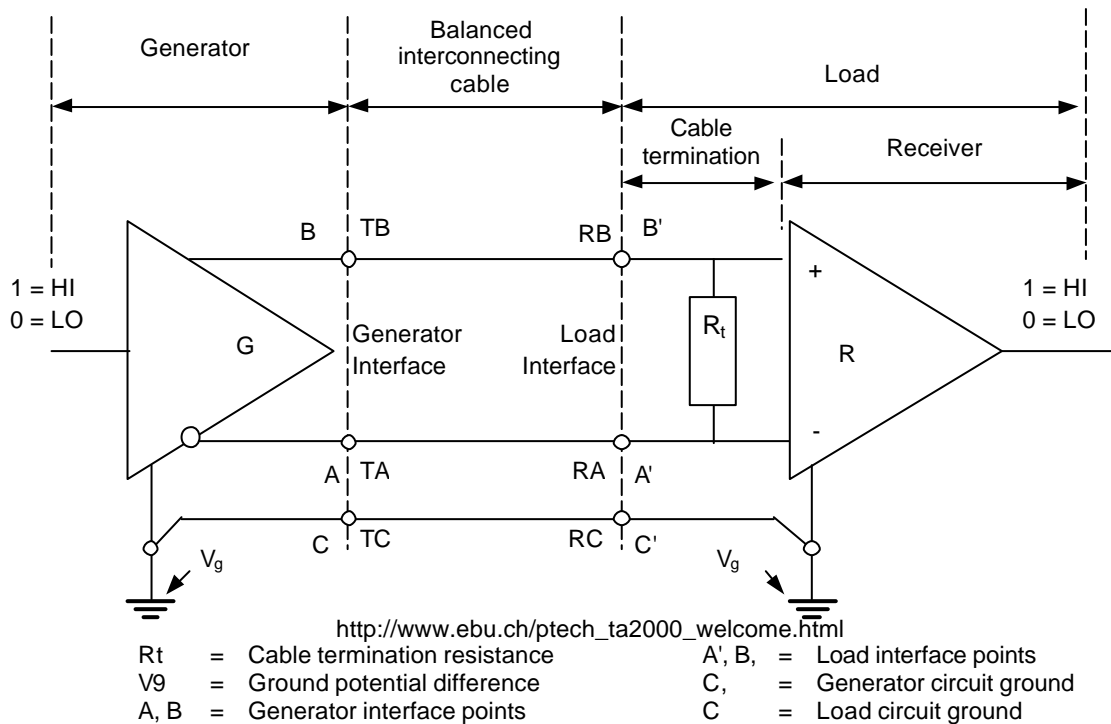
Generator

Balanced interconnecting cable

Load

Cable termination

Receiver

B TB RB B'

1 = HI
0 = LO

G

Generator Interface

Load Interface

$R_t$

+

R

-

1 = HI
0 = LO

A TA RA A'

C TC RC C'

$V_g$

$V_g$

http://www.ebu.ch/ptech_ta2000_welcome.html

| | | | | | |
|---|---|---|---|---|---|
| Rt | = | Cable termination resistance | A', B, | = | Load interface points |
| V9 | = | Ground potential difference | C, | = | Generator circuit ground |
| A, B | = | Generator interface points | C | = | Load circuit ground |